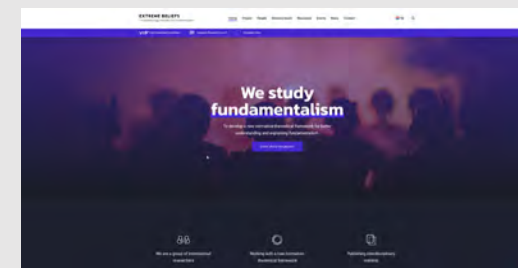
EXTREME BELIEFS

Home People Research Resources Events News Contact

We study fundamentalism

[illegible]

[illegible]

We are a group of international researchers

Working with a new innovative theoretical framework

Publishing interdisciplinary studies